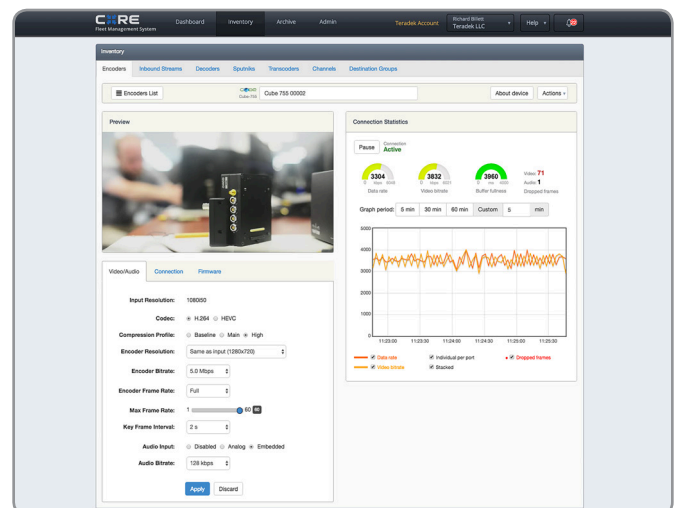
CORE Fleet Management System

Dashboard Inventory Archive Admin

Teradek Account

Richard Briem Teradek LLC

Help

Inventory

Encoders Inbound Streams Decoders Sputniks Transcoders Channels Destination Groups

Encoders List

Cube 755

Cube 755 00002

About device

Actions

Preview

Connection Statistics

Pause

Connection Active

3304 Data rate

3832 Video bitrate

3960 Buffer fullness

Video 71 Audio 1 Dropped frames

Graph period: 5 min 30 min 60 min Custom 5 min

| 5000 |
|---|
| 4000 |
| 3000 |
| 2000 |
| 1000 |
| 0 |

11:23:00 11:23:30 11:24:00 11:24:30 11:25:00 11:25:30

Data rate Individual per port Dropped frames
Video bitrate Stacked

Video/Audio Connection Firmware

Input Resolution: 1080i50

Codec: H.264 HEVC

Compression Profile: Baseline Main High

Encoder Resolution: Same as input (1280x720)

Encoder Bitrate: 5.0 Mbps

Encoder Frame Rate: Full

Max Frame Rate: 1 60

Key Frame Interval: 2 s

Audio Input: Disabled Analog Embedded

Audio Bitrate: 128 kbps

Apply Discard